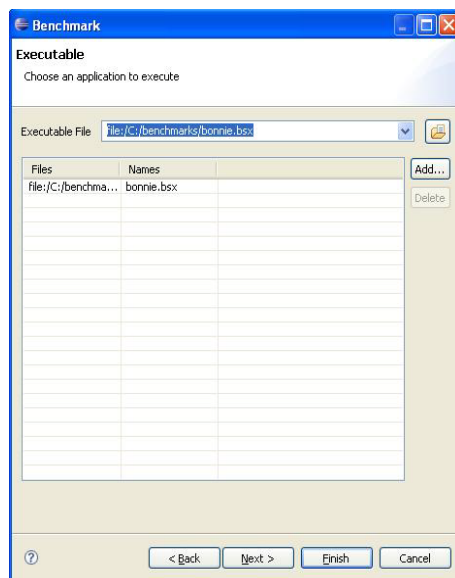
Benchmark

Executable

Choose an application to execute

Executable File file:/C:/benchmarks/bonnie.bsx

| Files | Names |
|---|---|
| file:/C:/benchma... | bonnie.bsx |

Add...

Delete

< Back

Next >

Finish

Cancel